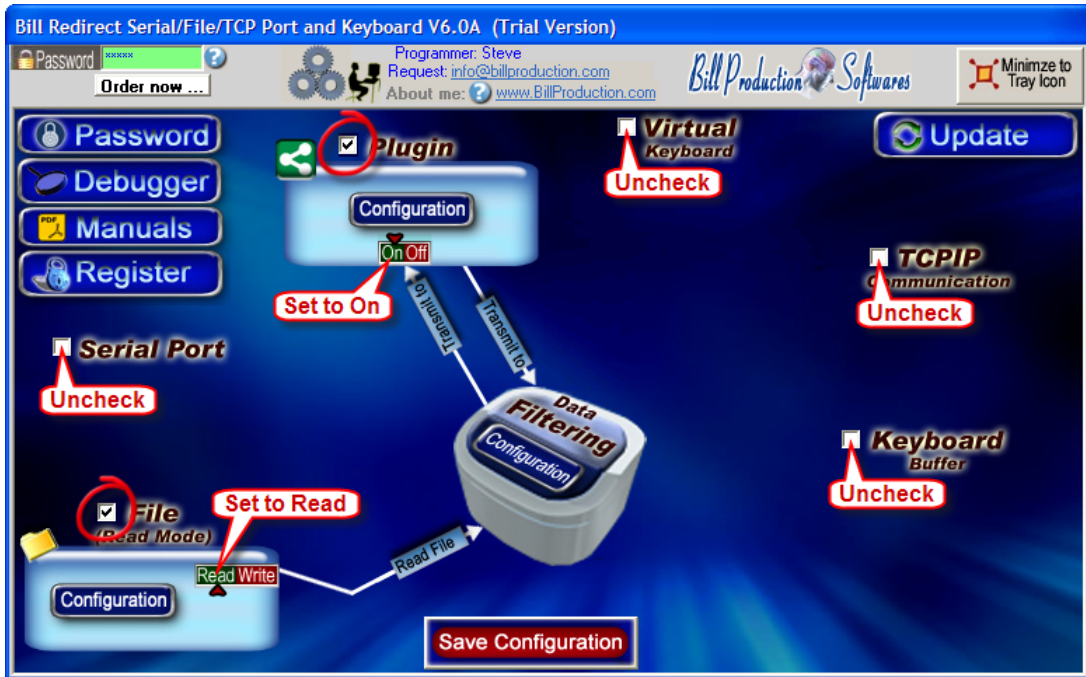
Bill Redirect Serial/File/TCP Port and Keyboard V6.0A (Trial Version)

Password *****

Order now ...

Programmer: Steve
Request: info@billproduction.com
About me: www.BillProduction.com

Bill Production Softwares

Minimze to Tray Icon

Password

Debugger

Manuals

Register

Plugin

Configuration

On Off

Set to On

Virtual Keyboard

Uncheck

Update

TCPIP Communication

Uncheck

Serial Port

Uncheck

Transmit to

Transmit to

Data Filtering

Configuration

Keyboard Buffer

Uncheck

File (Read Mode)

Set to Read

Read Write

Configuration

Read File

Save Configuration